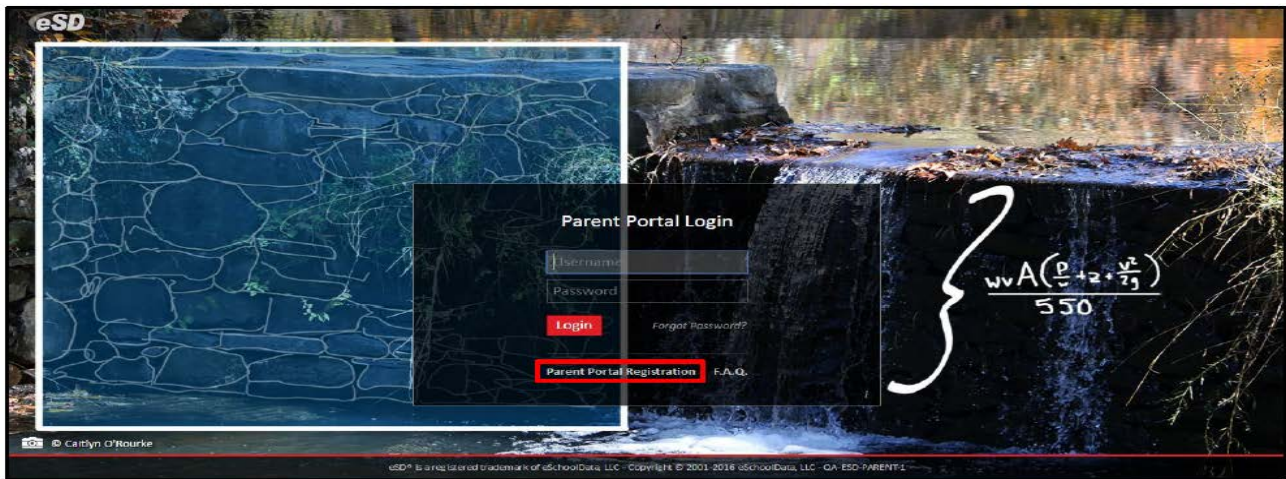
eSD

Parent Portal Login

Username

Password

Login

Forgot Password?

Parent Portal Registration

F.A.Q.

$\frac{wvA\left(\frac{p}{w}+z+\frac{v^2}{2g}\right)}{550}$

© Caitlyn O'Rourke

eSD® is a registered trademark of eSchoolData, LLC - Copyright © 2001-2016 eSchoolData, LLC - QA-ESD-PARENT-1